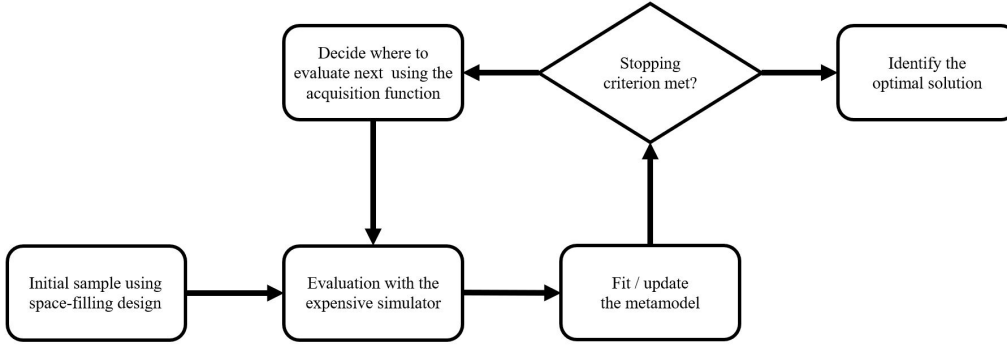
Decide where to evaluate next using the acquisition function

Stopping criterion met?

Identify the optimal solution

Initial sample using space-filling design

Evaluation with the expensive simulator

Fit / update the metamodel